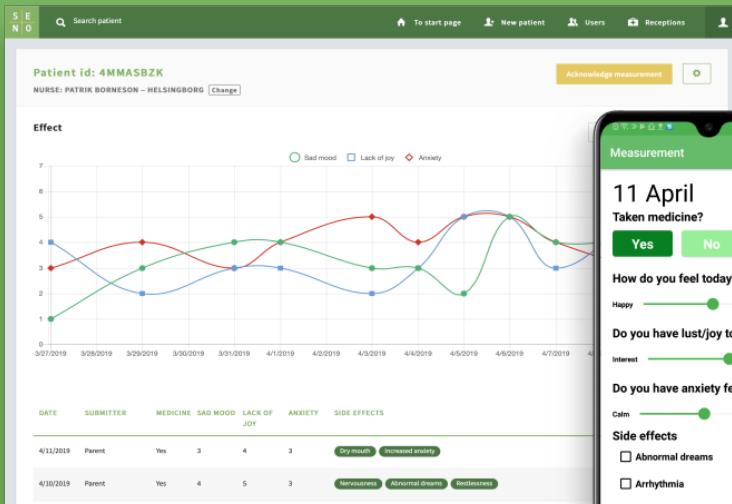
S E N O

Search patient

To start page

New patient

Users

Receptions

Patient id: 4MMASBZK

NURSE: PATRIK BORNESON – HELSINGBORG Change

Acknowledge measurement

Effect

Sad mood Lack of joy Anxiety

7
6
5
4
3
2
1
0

3/27/2019 3/28/2019 3/29/2019 3/30/2019 3/31/2019 4/1/2019 4/2/2019 4/3/2019 4/4/2019 4/5/2019 4/6/2019 4/7/2019 4/

| DATE | SUBMITTER | MEDICINE | SAD MOOD | LACK OF JOY | ANXIETY | SIDE EFFECTS |
|---|---|---|---|---|---|---|
| 4/11/2019 | Parent | Yes | 3 | 4 | 3 | Dry mouth, Increased anxiety |
| 4/10/2019 | Parent | Yes | 4 | 5 | 3 | Nervousness, Abnormal dreams, Restlessness |

Measurement

11 April

Taken medicine?

Yes

No

How do you feel today

Happy

Do you have lust/joy to

Interest

Do you have anxiety fe

Calm

Side effects

Abnormal dreams

Arrhythmia